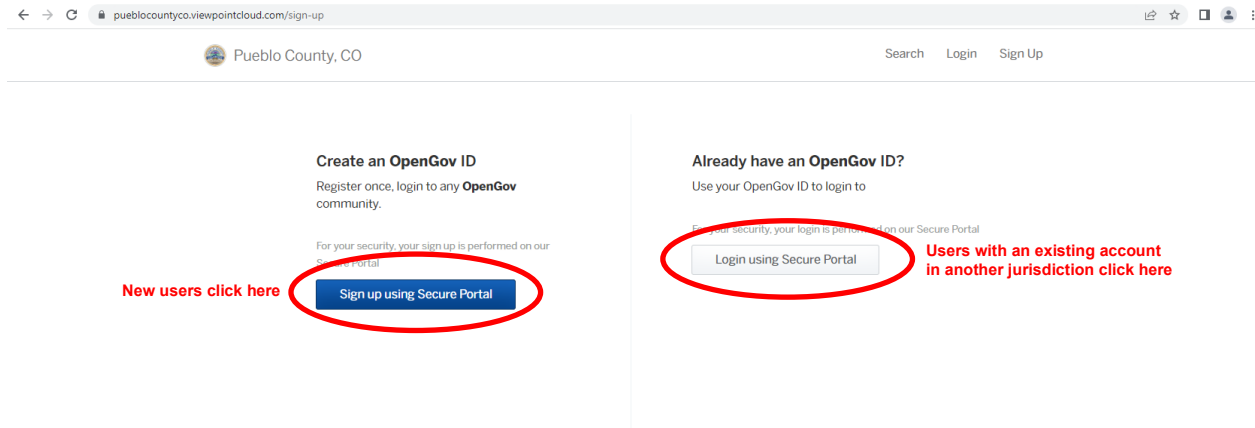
pueblocountyco.viewpointcloud.com/sign-up

Pueblo County, CO

Search Login Sign Up

Create an **OpenGov** ID

Register once, login to any **OpenGov** community.

For your security, your sign up is performed on our Secure Portal

New users click here

Sign up using Secure Portal

Already have an **OpenGov** ID?

Use your OpenGov ID to login to

For your security, your login is performed on our Secure Portal

Login using Secure Portal

Users with an existing account in another jurisdiction click here